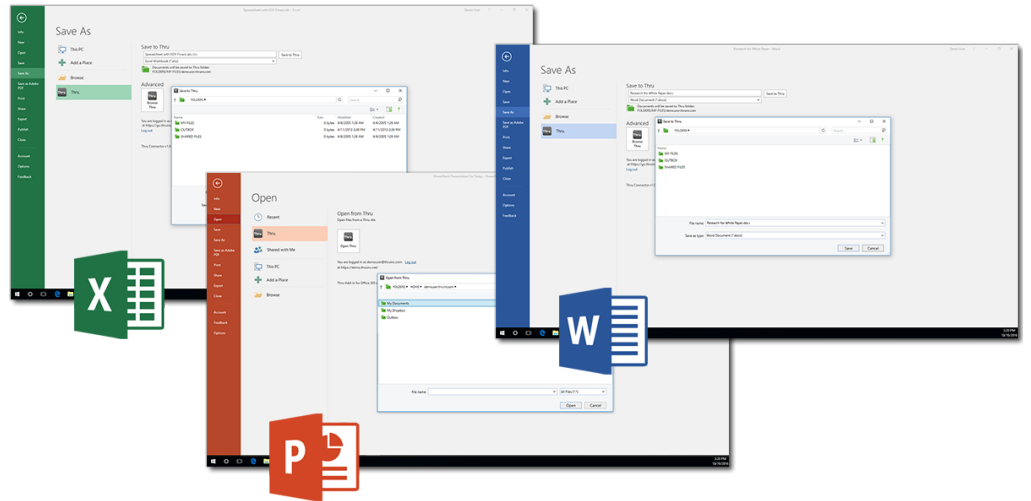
Save As

Info
New
Open
Save
Save As
Save as Adobe PDF
Print
Share
Export
Publish
Close
Account
Options
Feedback

This PC
Add a Place
Browse
Thru

Save to Thru
Save to Thru
Advanced
Browse Thru

Save to Thru
FOLDERS
Name
MY FILES
OUTBOX
SHARED FILES

X

Save As

Info
New
Open
Save
Save As
Save as Adobe PDF
Print
Share
Export
Close
Account
Options
Feedback

This PC
Add a Place
Browse
Thru

Save to Thru
Research for White Paper.docx
Word Document (*.docx)
Save to Thru
Advanced

Save to Thru
FOLDERS
Name
MY FILES
OUTBOX
SHARED FILES
File name: Research for White Paper.docx
Save as type: Word Document (*.docx)
Save
Cancel

W

Open

Info
New
Open
Save
Save As
Save as Adobe PDF
Print
Share
Export
Close
Account
Feedback
Options

Recent
Thru
Shared with Me
This PC
Add a Place
Browse

Open from Thru
Open Thru

Open from Thru
FOLDERS
My Documents
My Dropbox
Outbox
File name:
All Files (*.*)
Open
Cancel

P